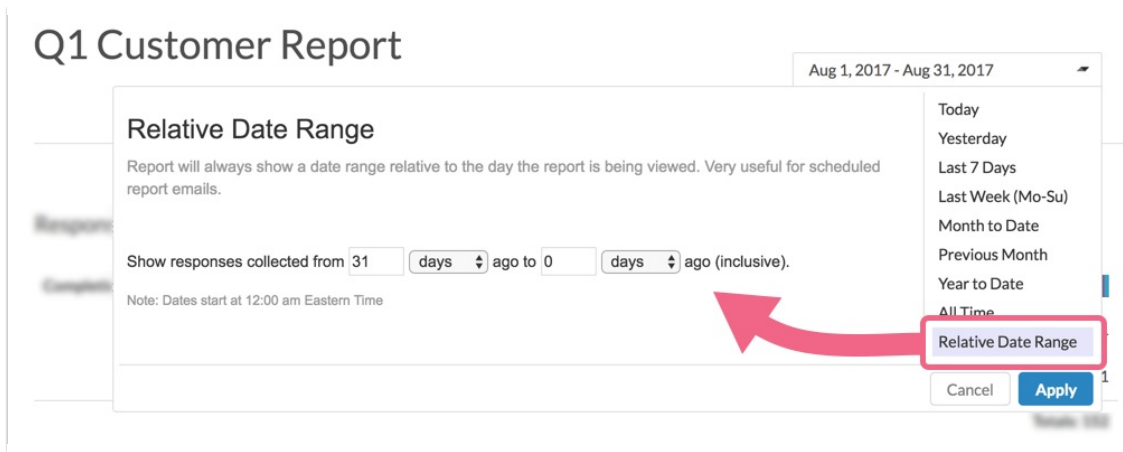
Q1 Customer Report

Aug 1, 2017 - Aug 31, 2017

Relative Date Range

Report will always show a date range relative to the day the report is being viewed. Very useful for scheduled report emails.

Show responses collected from 31 days ago to 0 days ago (inclusive).

Note: Dates start at 12:00 am Eastern Time

Today
Yesterday
Last 7 Days
Last Week (Mo-Su)
Month to Date
Previous Month
Year to Date
All Time
Relative Date Range

Cancel
Apply

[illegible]
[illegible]
1
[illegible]